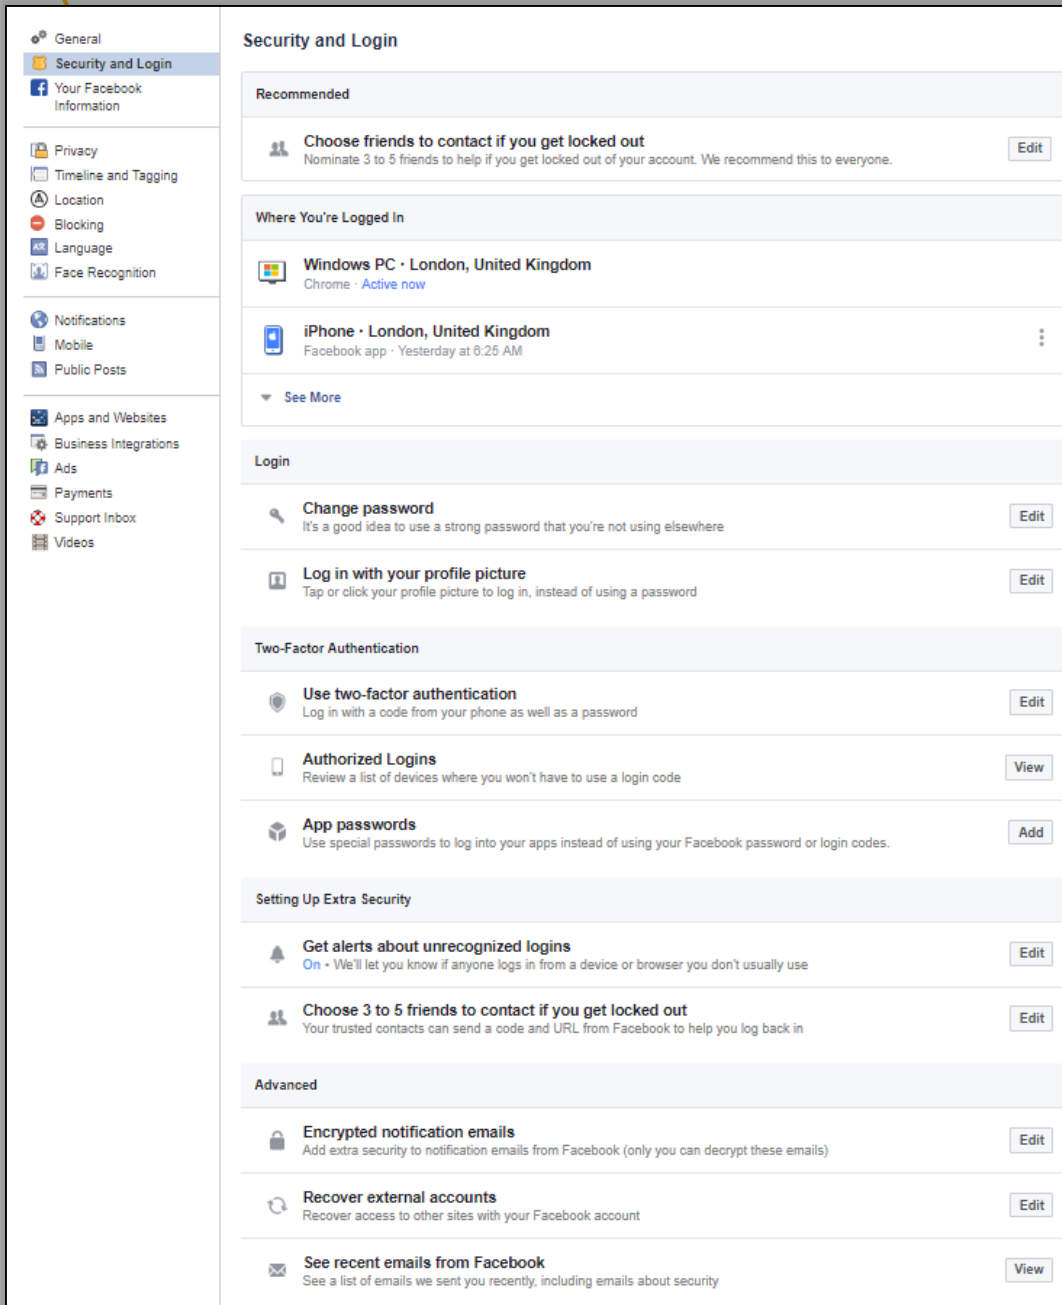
General
Security and Login
Your Facebook Information

Privacy
Timeline and Tagging
Location
Blocking
Language
Face Recognition

Notifications
Mobile
Public Posts

Apps and Websites
Business Integrations
Ads
Payments
Support Inbox
Videos

Security and Login

Recommended

Choose friends to contact if you get locked out
Nominate 3 to 5 friends to help if you get locked out of your account. We recommend this to everyone.
Edit

Where You're Logged In

Windows PC · London, United Kingdom
Chrome · Active now

iPhone · London, United Kingdom
Facebook app · Yesterday at 6:25 AM

See More

Login

Change password
It's a good idea to use a strong password that you're not using elsewhere
Edit

Log in with your profile picture
Tap or click your profile picture to log in, instead of using a password
Edit

Two-Factor Authentication

Use two-factor authentication
Log in with a code from your phone as well as a password
Edit

Authorized Logins
Review a list of devices where you won't have to use a login code
View

App passwords
Use special passwords to log into your apps instead of using your Facebook password or login codes.
Add

Setting Up Extra Security

Get alerts about unrecognized logins
On · We'll let you know if anyone logs in from a device or browser you don't usually use
Edit

Choose 3 to 5 friends to contact if you get locked out
Your trusted contacts can send a code and URL from Facebook to help you log back in
Edit

Advanced

Encrypted notification emails
Add extra security to notification emails from Facebook (only you can decrypt these emails)
Edit

Recover external accounts
Recover access to other sites with your Facebook account
Edit

See recent emails from Facebook
See a list of emails we sent you recently, including emails about security
View